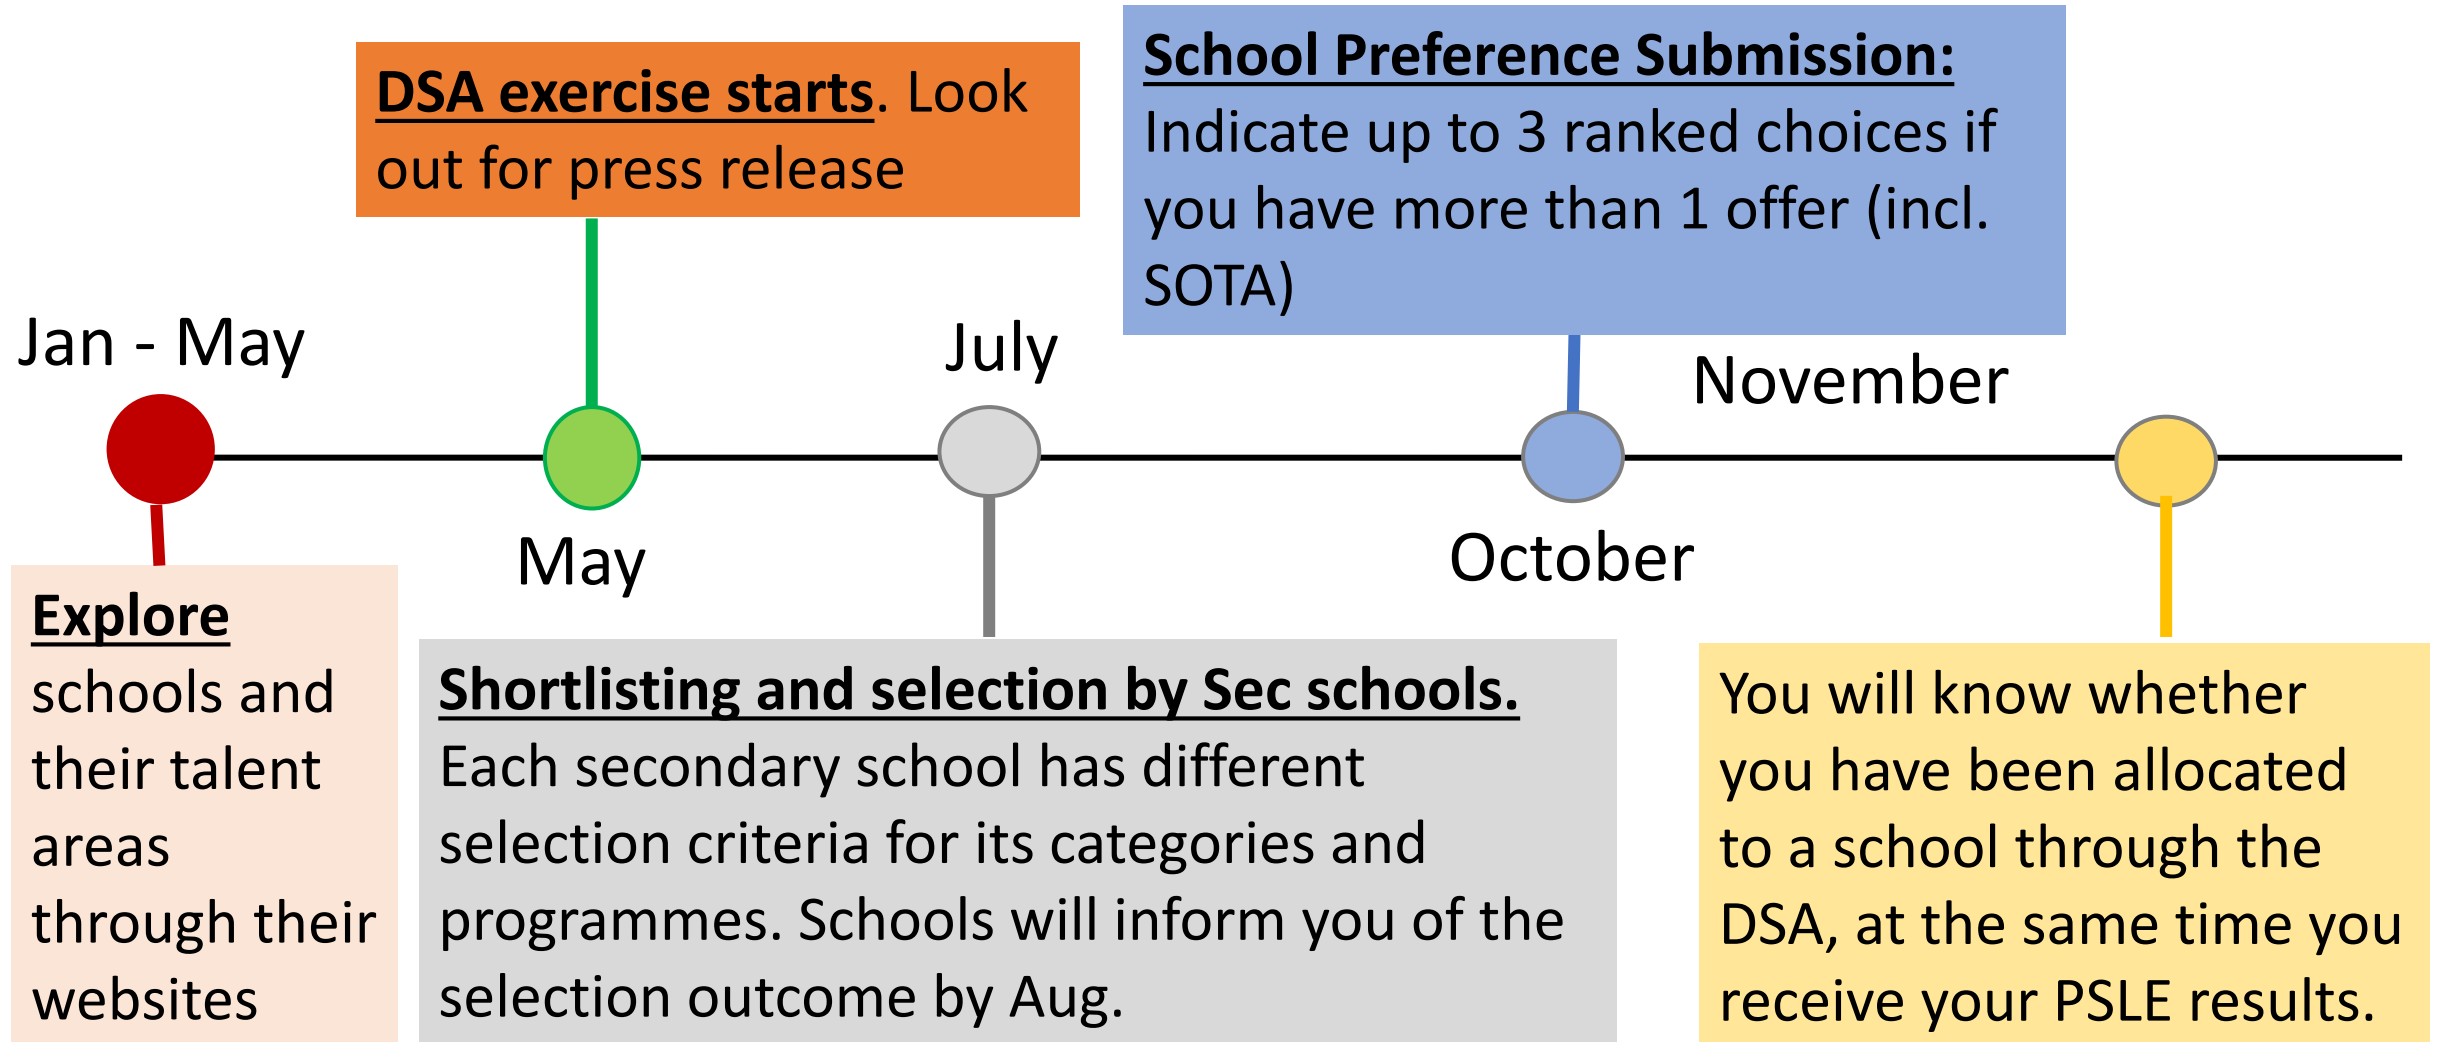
DSA exercise starts. Look out for press release

School Preference Submission: Indicate up to 3 ranked choices if you have more than 1 offer (incl. SOTA)

Jan - May

July

November

May

October

Explore schools and their talent areas through their websites

Shortlisting and selection by Sec schools. Each secondary school has different selection criteria for its categories and programmes. Schools will inform you of the selection outcome by Aug.

You will know whether you have been allocated to a school through the DSA, at the same time you receive your PSLE results.